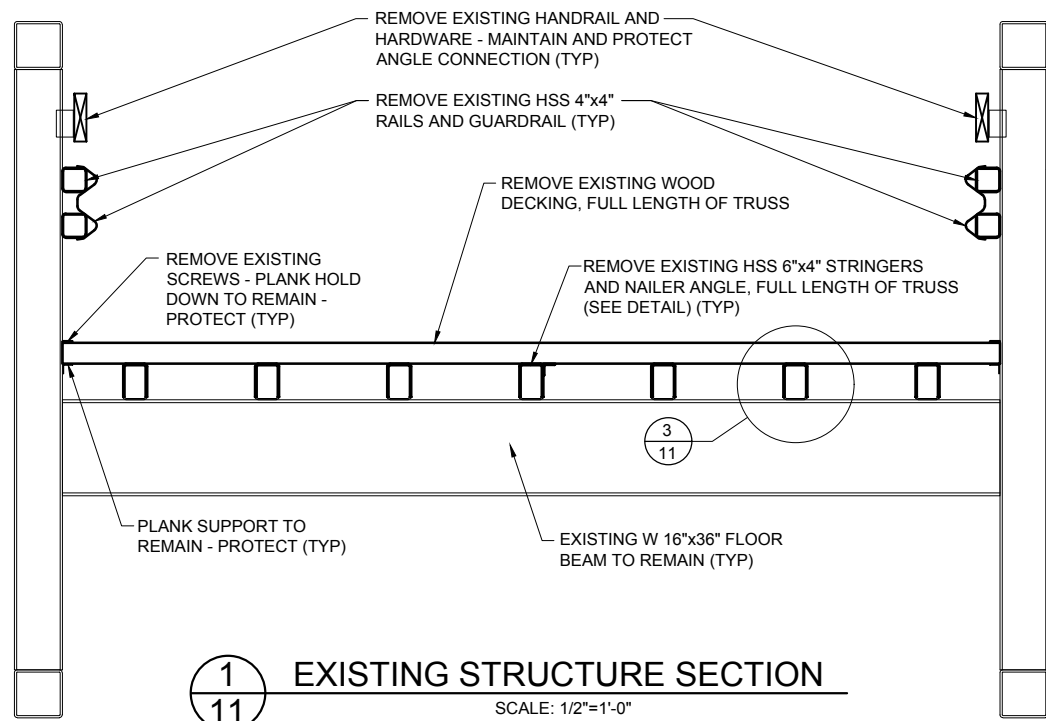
REMOVE EXISTING HANDRAIL AND HARDWARE - MAINTAIN AND PROTECT ANGLE CONNECTION (TYP)

REMOVE EXISTING HSS 4"x4" RAILS AND GUARDRAIL (TYP)

REMOVE EXISTING WOOD DECKING, FULL LENGTH OF TRUSS

REMOVE EXISTING SCREWS - PLANK HOLD DOWN TO REMAIN - PROTECT (TYP)

REMOVE EXISTING HSS 6"x4" STRINGERS AND NAILER ANGLE, FULL LENGTH OF TRUSS (SEE DETAIL) (TYP)

3
11

PLANK SUPPORT TO REMAIN - PROTECT (TYP)

EXISTING W 16"x36" FLOOR BEAM TO REMAIN (TYP)

1
11
EXISTING STRUCTURE SECTION
SCALE: 1/2"=1'-0"